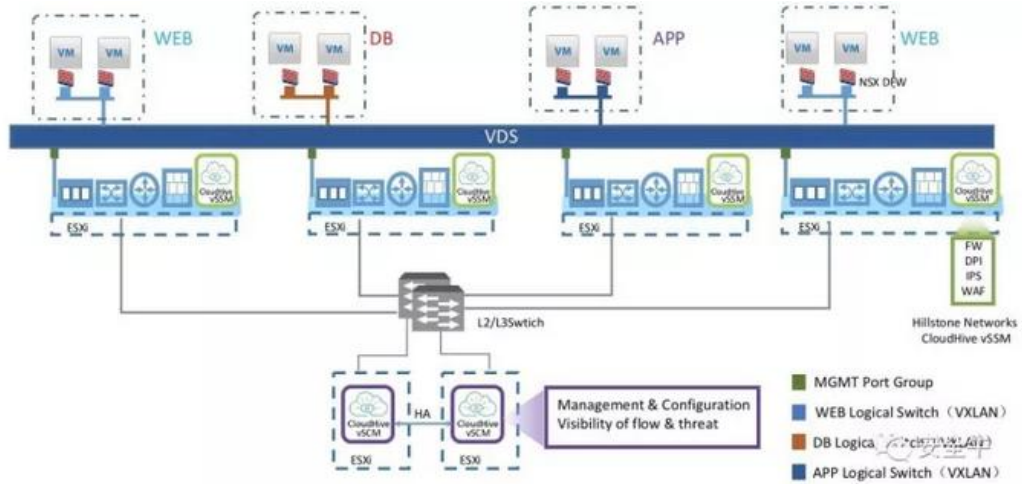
VM VM WEB

VM VM DB

VM VM APP

VM VM WEB

NSX DFW

VDS

CloudHive vSSM

ESXi

CloudHive vSSM

ESXi

CloudHive vSSM

ESXi

CloudHive vSSM

ESXi

FW
DPI
IPS
WAF

Hillstone Networks
CloudHive vSSM

L2/L3Swtich

CloudHive vSCM

HA

CloudHive vSCM

ESXi

ESXi

Management & Configuration
Visibility of flow & threat

MGMT Port Group

WEB Logical Switch（VXLAN）

DB Logica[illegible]

APP Logical Switch（VXLAN）